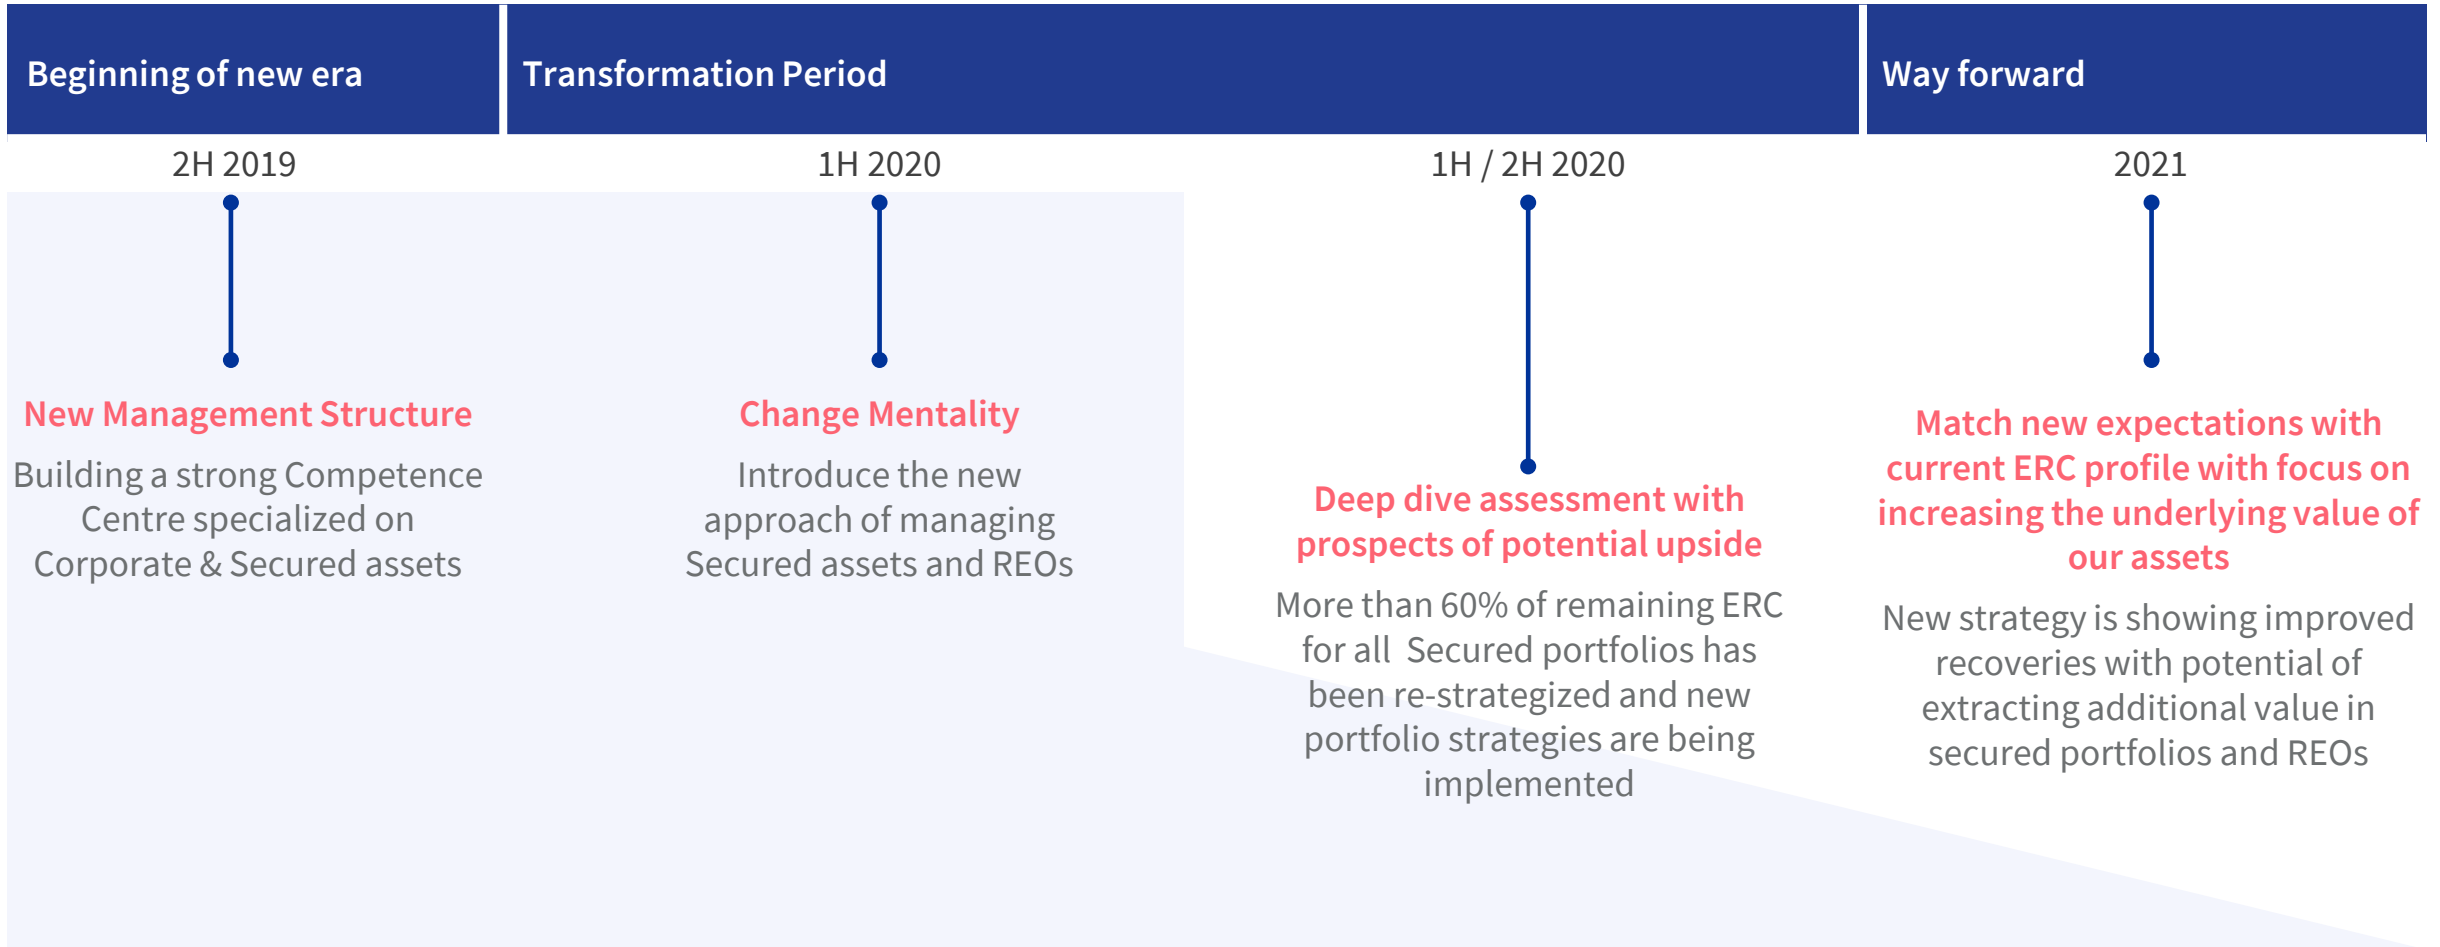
Beginning of new era

Transformation Period

Way forward

2H 2019

1H 2020

1H / 2H 2020

2021

New Management Structure

Building a strong Competence Centre specialized on Corporate & Secured assets

Change Mentality

Introduce the new approach of managing Secured assets and REOs

Deep dive assessment with prospects of potential upside

More than 60% of remaining ERC for all Secured portfolios has been re-strategized and new portfolio strategies are being implemented

Match new expectations with current ERC profile with focus on increasing the underlying value of our assets

New strategy is showing improved recoveries with potential of extracting additional value in secured portfolios and REOs